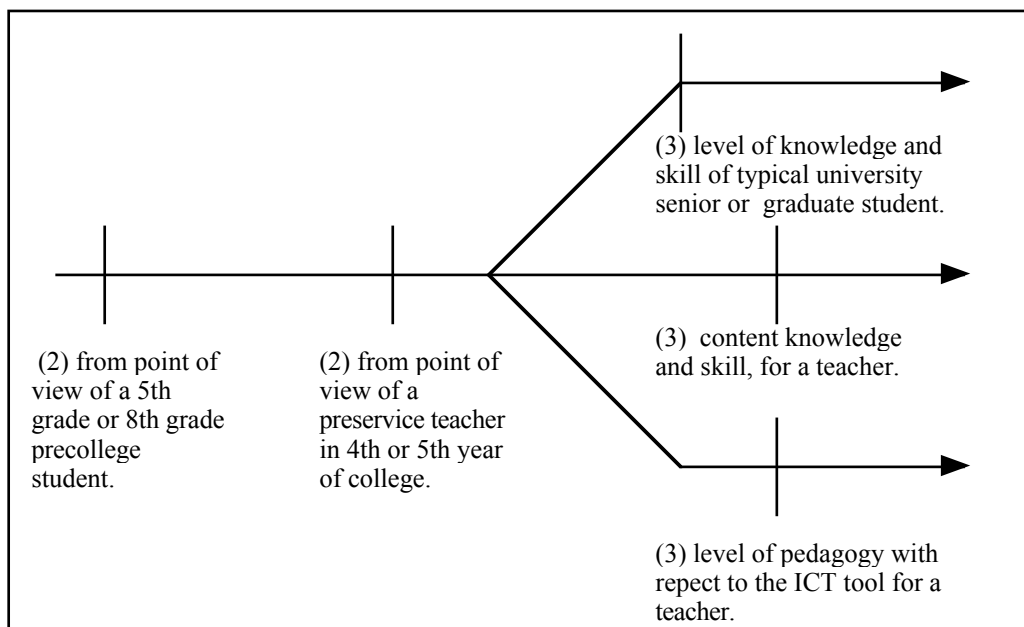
(3) level of knowledge and skill of typical university senior or graduate student.

(2) from point of view of a 5th grade or 8th grade precollege student.

(2) from point of view of a preservice teacher in 4th or 5th year of college.

(3) content knowledge and skill, for a teacher.

(3) level of pedagogy with repect to the ICT tool for a teacher.